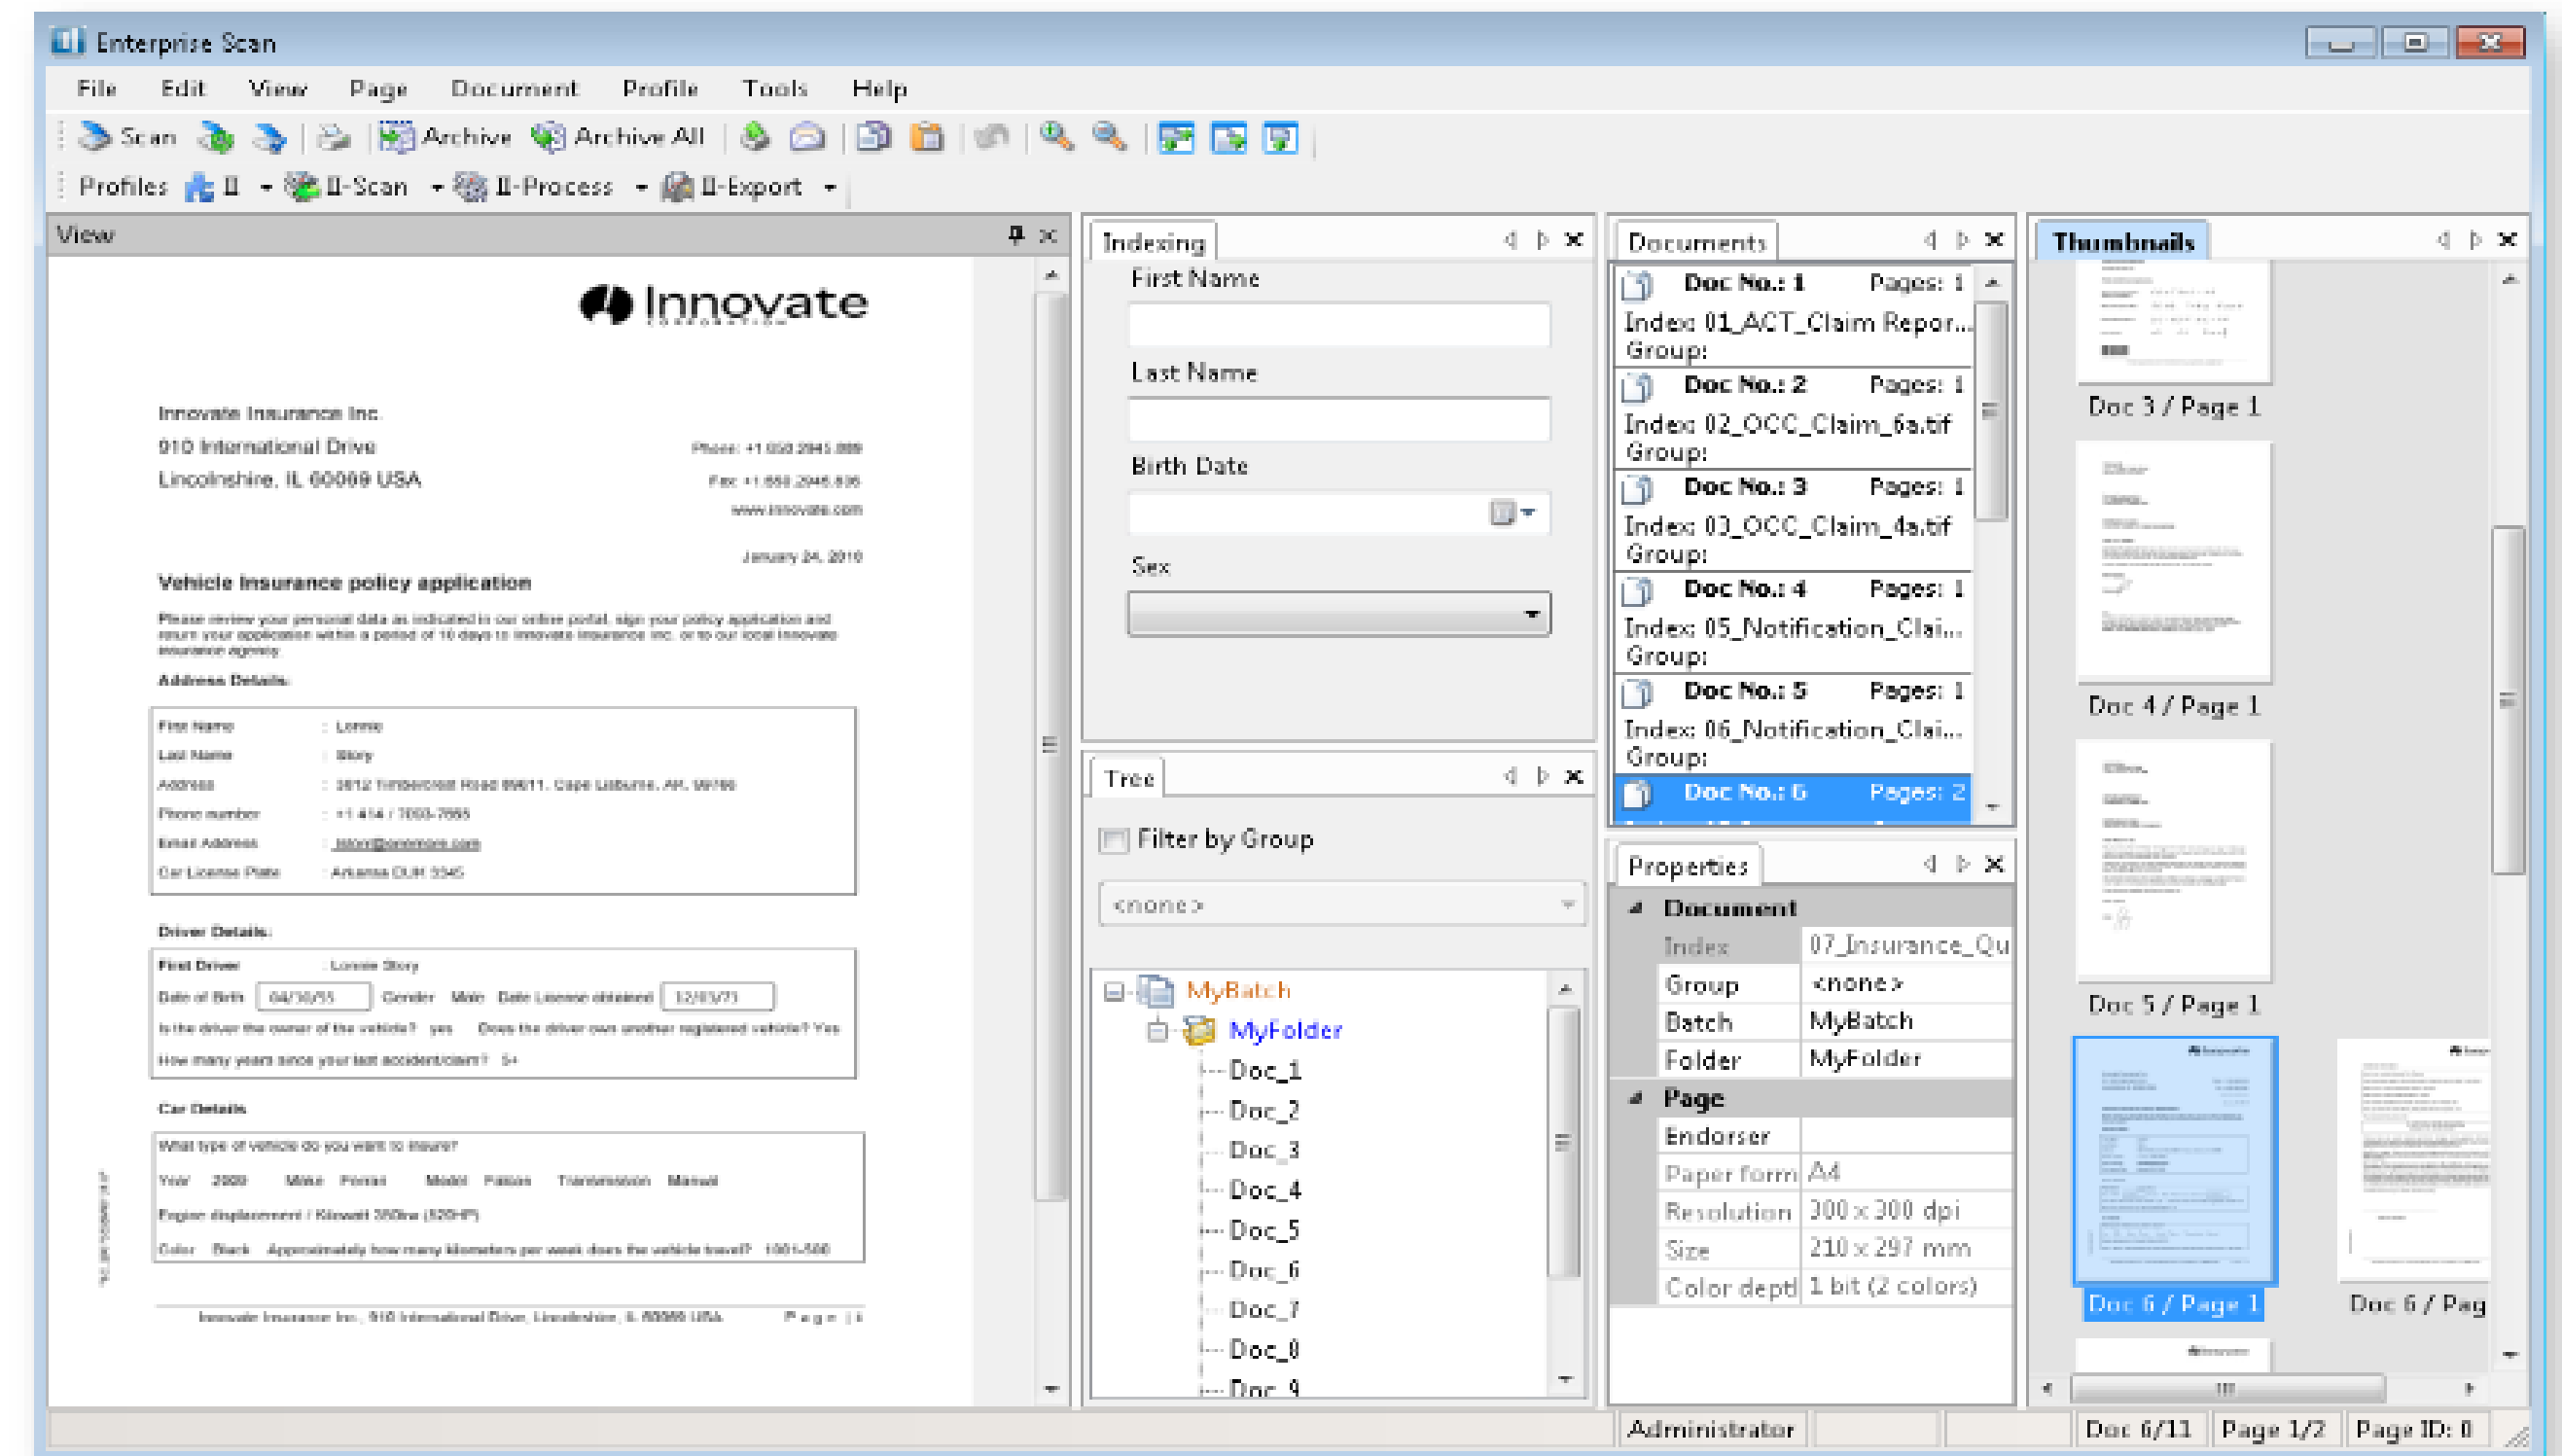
Enterprise Scan

File Edit View Page Document Profile Tools Help

Scan Archive Archive All

Profiles II II-Scan II-Process II-Export

View

Innovate

Innovate Insurance Inc.
910 International Drive
Lincolnshire, IL 60069 USA

Phone: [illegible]
Fax: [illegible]
www.innovate.com

January 24, 2010

Vehicle Insurance policy application

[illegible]

Address Details:

| First Name | : Lonnie |
|---|---|
| Last Name | : Story |
| Address | : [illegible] |
| Phone number | : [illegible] |
| Email Address | : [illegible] |
| Car License Plate | : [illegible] |

Driver Details:

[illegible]

Car Details

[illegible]

Innovate Insurance Inc., 910 International Drive, Lincolnshire, IL 60069 USA Page | 1

Indexing

First Name

Last Name

Birth Date

Sex

Tree

Filter by Group

<none>

MyBatch
MyFolder
Doc_1
Doc_2
Doc_3
Doc_4
Doc_5
Doc_6
Doc_7
Doc_8
Doc_9

Documents

Doc No.: 1 Pages: 1
Index: 01_ACT_Claim Repor...
Group:
Doc No.: 2 Pages: 1
Index: 02_OCC_Claim_6a.tif
Group:
Doc No.: 3 Pages: 1
Index: 03_OCC_Claim_4a.tif
Group:
Doc No.: 4 Pages: 1
Index: 05_Notification_Clai...
Group:
Doc No.: 5 Pages: 1
Index: 06_Notification_Clai...
Group:
Doc No.: 6 Pages: 2

Properties

Document
| Index | 07_Insurance_Qu |
|---|---|
| Group | <none> |
| Batch | MyBatch |
| Folder | MyFolder |

Page
| Endorser | |
|---|---|
| Paper form | A4 |
| Resolution | 300 x 300 dpi |
| Size | 210 x 297 mm |
| Color depth | 1 bit (2 colors) |

Thumbnails

Doc 3 / Page 1
Doc 4 / Page 1
Doc 5 / Page 1
Doc 6 / Page 1
Doc 6 / Pag

Administrator Doc 6/11 Page 1/2 Page ID: 0